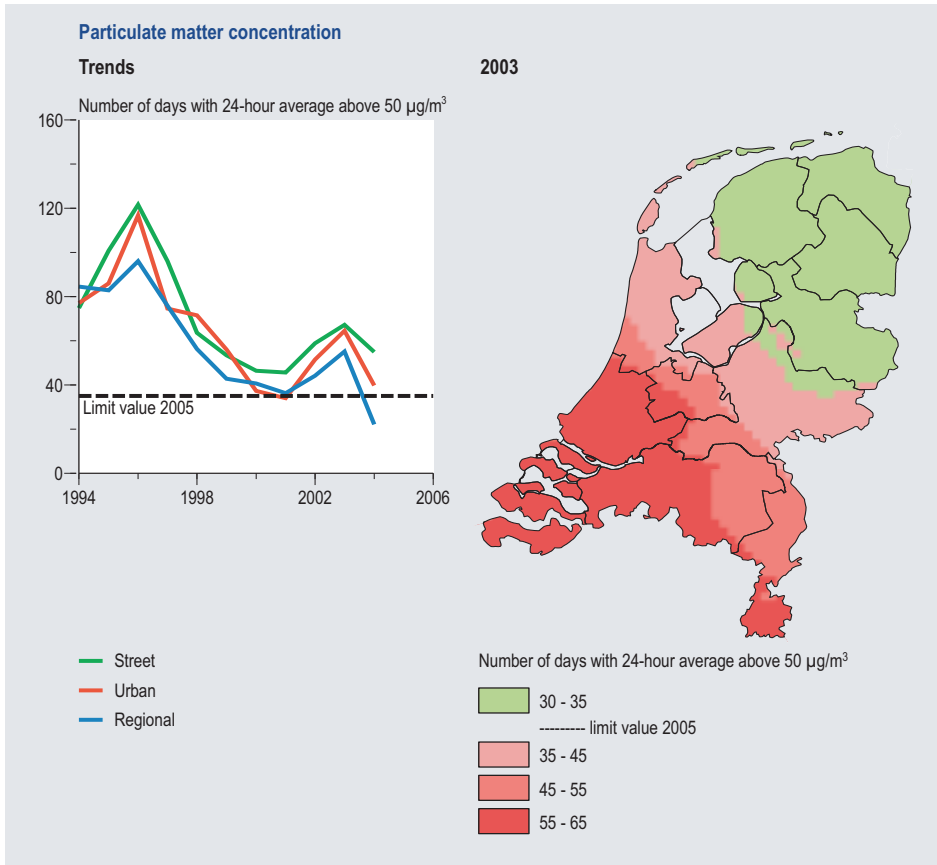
Particulate matter concentration

Trends

Number of days with 24-hour average above 50 µg/m$^3$

160
120
80
40
0

Limit value 2005

1994
1998
2002
2006

Street
Urban
Regional

2003

Number of days with 24-hour average above 50 µg/m$^3$

30 - 35
--------- limit value 2005
35 - 45
45 - 55
55 - 65